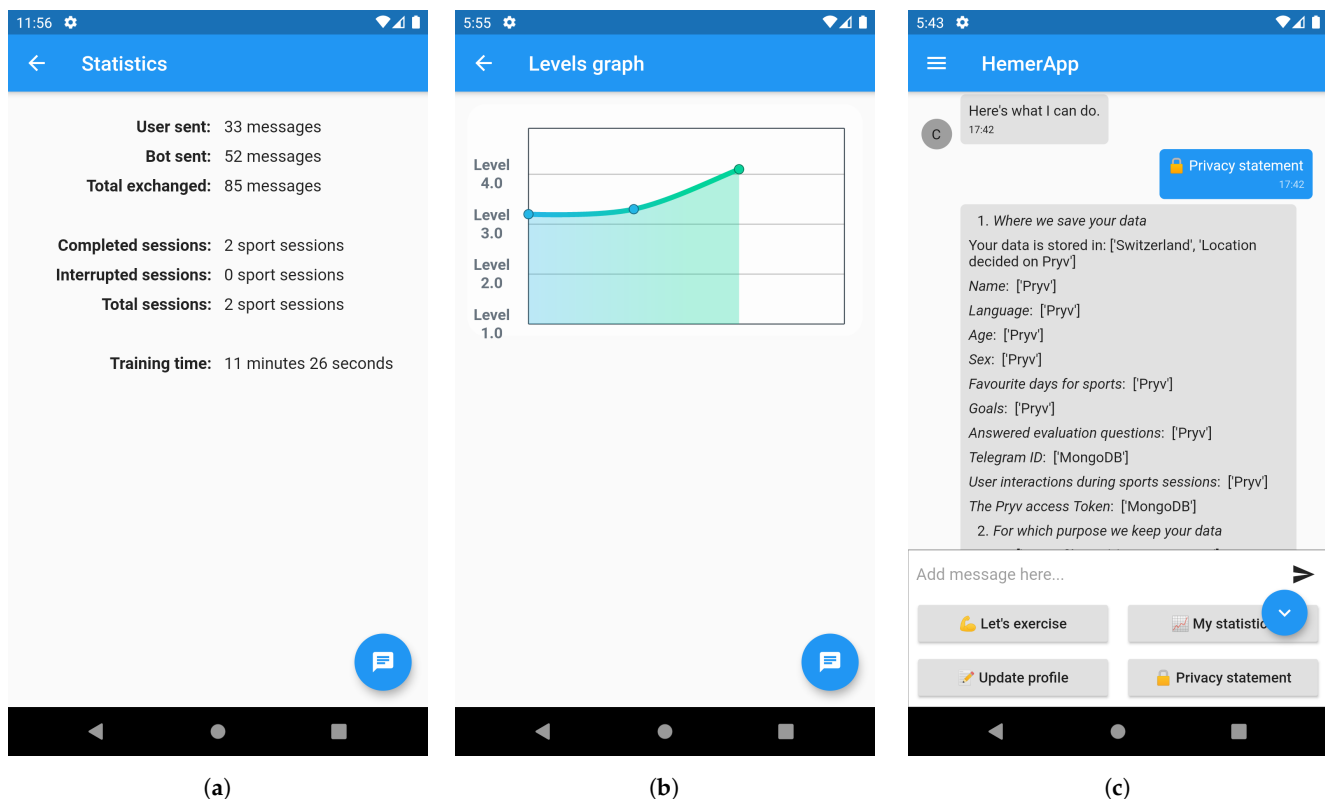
11:56

Statistics

User sent: 33 messages
Bot sent: 52 messages
Total exchanged: 85 messages

Completed sessions: 2 sport sessions
Interrupted sessions: 0 sport sessions
Total sessions: 2 sport sessions

Training time: 11 minutes 26 seconds

(a)

5:55

Levels graph

Level 4.0
Level 3.0
Level 2.0
Level 1.0

(b)

5:43

HemerApp

C

Here's what I can do.
17:42

🔒 Privacy statement
17:42

1. Where we save your data
Your data is stored in: ['Switzerland', 'Location decided on Pryv']
Name: ['Pryv']
Language: ['Pryv']
Age: ['Pryv']
Sex: ['Pryv']
Favourite days for sports: ['Pryv']
Goals: ['Pryv']
Answered evaluation questions: ['Pryv']
Telegram ID: ['MongoDB']
User interactions during sports sessions: ['Pryv']
The Pryv access Token: ['MongoDB']
2. For which purpose we keep your data

Add message here...

💪 Let's exercise
📈 My statistic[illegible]
📝 Update profile
🔒 Privacy statement

(c)